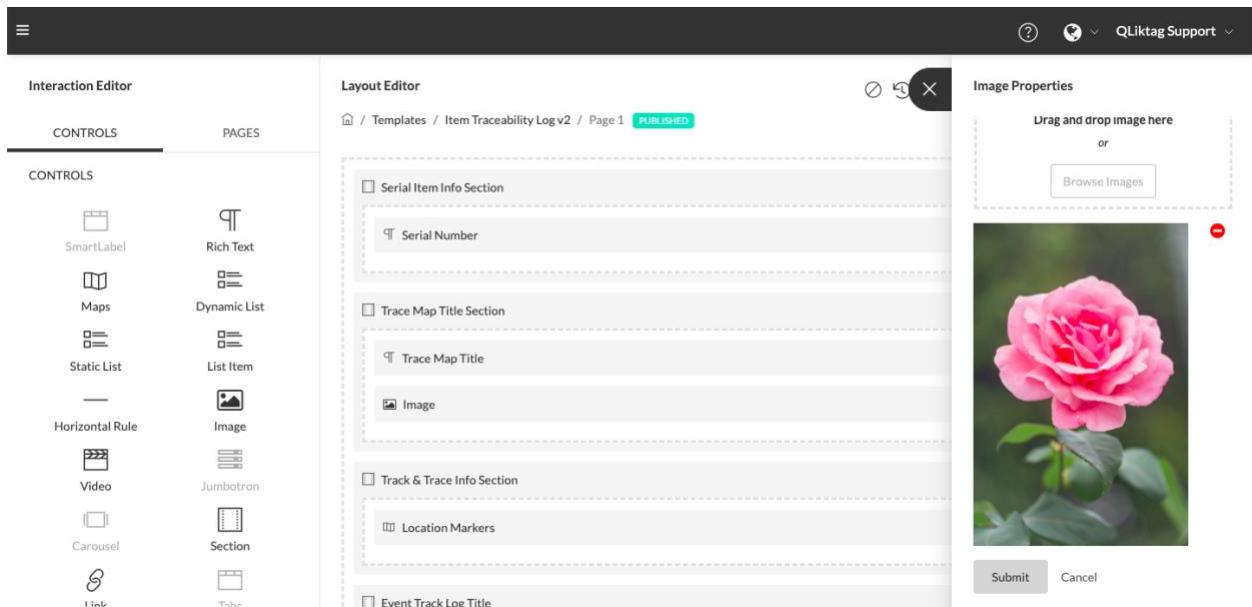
QLiktag Support

Interaction Editor

CONTROLS PAGES

CONTROLS

SmartLabel
Rich Text
Maps
Dynamic List
Static List
List Item
Horizontal Rule
Image
Video
Jumbotron
Carousel
Section
Link
Tabs

Layout Editor

/ Templates / Item Traceability Log v2 / Page 1 PUBLISHED

Serial Item Info Section
Serial Number
Trace Map Title Section
Trace Map Title
Image
Track & Trace Info Section
Location Markers
Event Track Log Title

Image Properties

Drag and drop image here
or
Browse Images

Submit Cancel